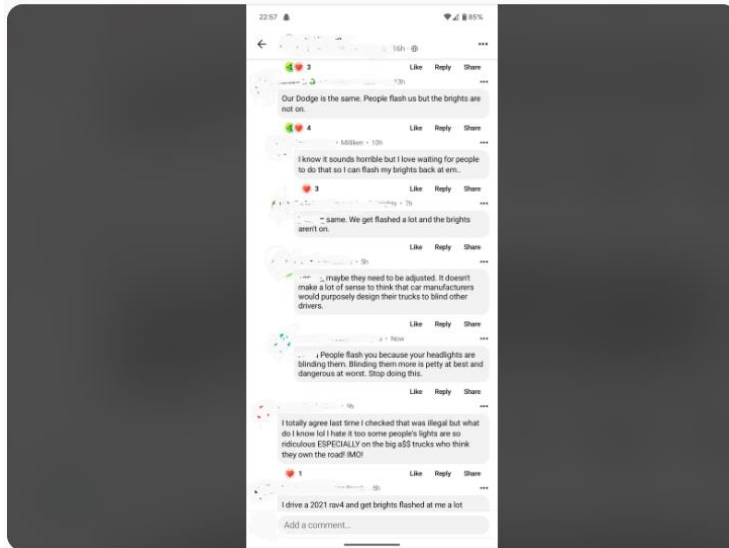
22:57
85%
16h
•••
3
Like Reply Share
13h
•••
Our Dodge is the same. People flash us but the brights are not on.
4
Like Reply Share
Milliken • 10h
•••
I know it sounds horrible but I love waiting for people to do that so I can flash my brights back at em..
3
Like Reply Share
7h
•••
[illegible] same. We get flashed a lot and the brights aren't on.
Like Reply Share
5h
•••
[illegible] maybe they need to be adjusted. It doesn't make a lot of sense to think that car manufacturers would purposely design their trucks to blind other drivers.
Like Reply Share
Now
•••
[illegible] People flash you because your headlights are blinding them. Blinding them more is petty at best and dangerous at worst. Stop doing this.
Like Reply Share
9h
•••
I totally agree last time I checked that was illegal but what do I know lol I hate it too some people's lights are so ridiculous ESPECIALLY on the big a$$ trucks who think they own the road! IMO!
1
Like Reply Share
8h
•••
I drive a 2021 rav4 and get brights flashed at me a lot
Add a comment...